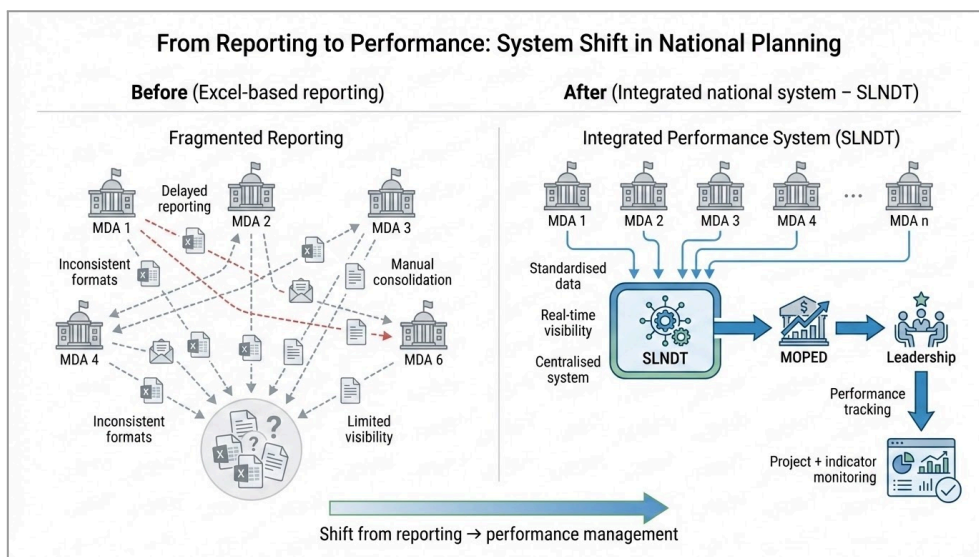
From Reporting to Performance: System Shift in National Planning

**Before** (Excel-based reporting)

Fragmented Reporting

MDA 1

Delayed reporting

MDA 2

MDA 3

Inconsistent formats

Manual consolidation

MDA 4

MDA 6

Inconsistent formats

Limited visibility

**After** (Integrated national system – SLNDT)

Integrated Performance System (SLNDT)

MDA 1

MDA 2

MDA 3

MDA 4

...

MDA n

Standardised data

Real-time visibility

Centralised system

SLNDT

MOPED

Leadership

Performance tracking

Project + indicator monitoring

Shift from reporting → performance management